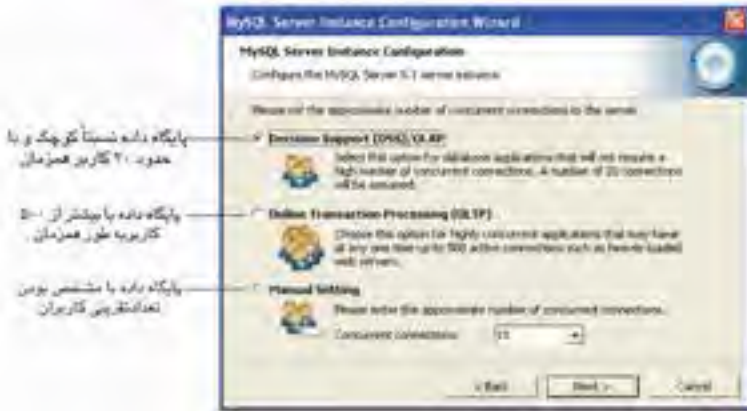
MySQL Server Instance Configuration Wizard

MySQL Server Instance Configuration

Configure the MySQL Server 5.1 server instance.

Please set the approximate number of concurrent connections to the server.

پایگاه داده نسبتاً کوچک و با حدود ۲۰ کاربر همزمان

Decision Support (DSS)/OLAP

Select this option for database applications that will not require a high number of concurrent connections. A number of 20 connections will be assumed.

پایگاه داده با بیشتر از ۵۰۰ کاربر به طور همزمان

Online Transaction Processing (OLTP)

Choose this option for highly concurrent applications that may have at any one time up to 500 active connections such as heavily loaded web servers.

پایگاه داده با مشخص بودن تعدادتقریبی کاربران

Manual Setting

Please enter the approximate number of concurrent connections.

Concurrent connections: 15

< Back

Next >

Cancel